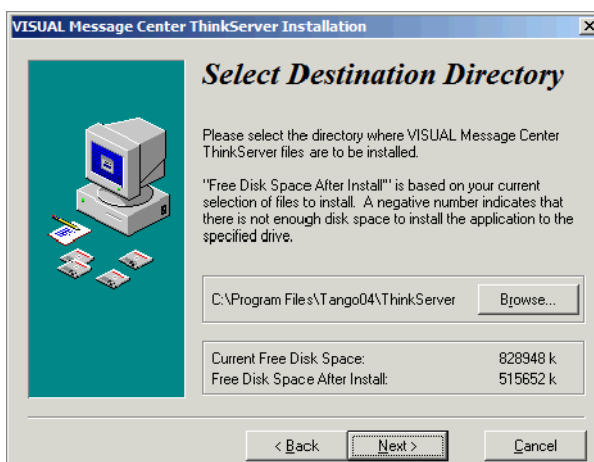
VISUAL Message Center ThinkServer Installation

Select Destination Directory

Please select the directory where VISUAL Message Center ThinkServer files are to be installed.

"Free Disk Space After Install"' is based on your current selection of files to install. A negative number indicates that there is not enough disk space to install the application to the specified drive.

C:\Program Files\Tango04\ThinkServer

Browse...

| Current Free Disk Space: | 828948 k |
|---|---|
| Free Disk Space After Install: | 515652 k |

< Back

Next >

Cancel